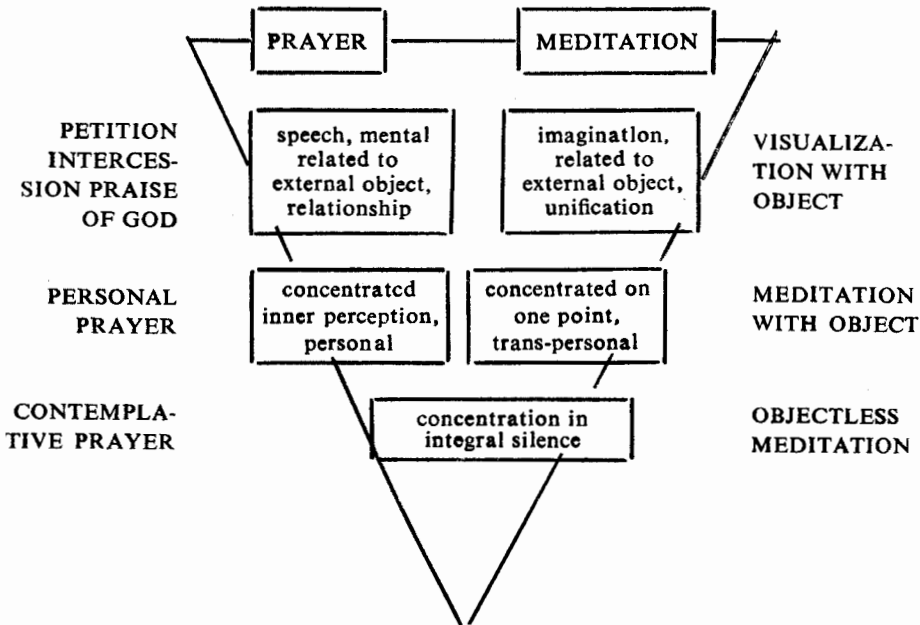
PRAYER

MEDITATION

PETITION INTERCESSION PRAISE OF GOD

speech, mental related to external object, relationship

imaginatlon, related to external object, unification

VISUALIZATION WITH OBJECT

PERSONAL PRAYER

concentratcd inner perception, personal

concentrated on one point, trans-personal

MEDITATION WITH OBJECT

CONTEMPLATIVE PRAYER

concentration in integral silence

OBJECTLESS MEDITATION